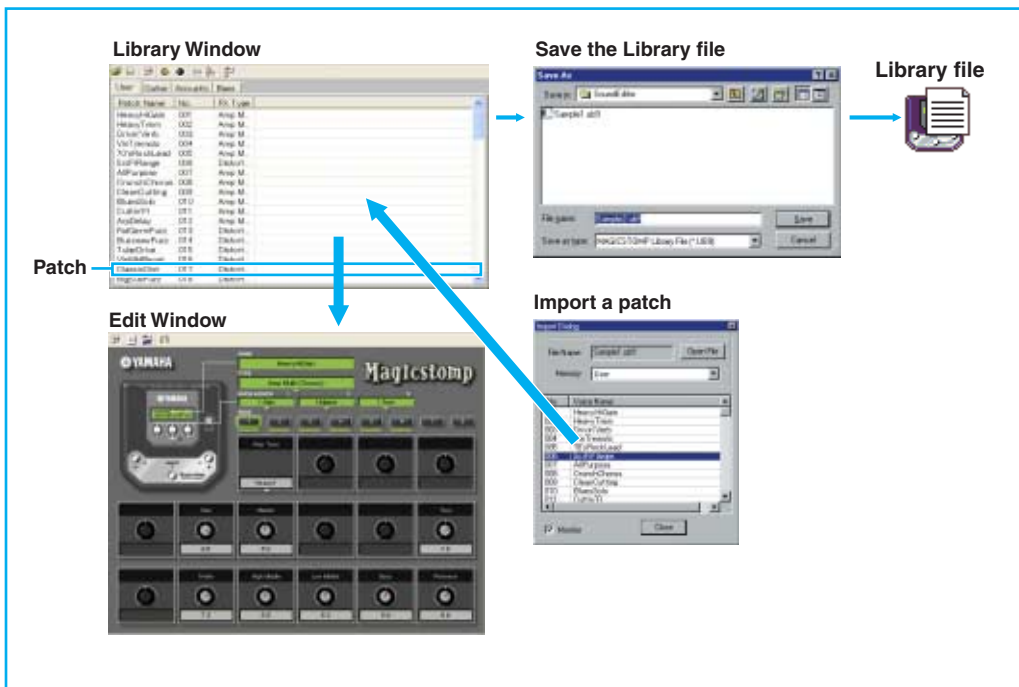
Library Window

| Patch Name | No. | Fx. Type |
|---|---|---|
| HeavyHiGain | 001 | Amp M... |
| HeavyTrem | 002 | Amp M... |
| DriveVerb | 003 | Amp M... |
| VinTremolo | 004 | Amp M... |
| 70'sRockLead | 005 | Amp M... |
| 5thFlange | 006 | Distort... |
| AllPurpose | 007 | Amp M... |
| CrunchChorus | 008 | Amp M... |
| CleanCutting | 009 | Amp M... |
| BluesSolo | 010 | Amp M... |
| CutterYt | 011 | Amp M... |
| AnyDelay | 012 | Amp M... |
| FatGtrmFuzz | 013 | Distort... |
| BuzzsawFuzz | 014 | Distort... |
| TubeDrive | 015 | Amp M... |
| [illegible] | 016 | Distort... |
| ClassicDist | 017 | Distort... |
| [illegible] | 018 | Distort... |

User Guitar Acoustic Bass

Patch

Save the Library file

Save As

Save in: SoundEdits

Sample1.ub9

File name: Sample1.ub9

Save as type: MAGICSTOMP Library File (*.UB9)

Save

Cancel

Library file

Edit Window

YAMAHA

Magicstomp

Import a patch

Import Dialog

File Name: Sample1.ub9

Open File

Memory: User

| No. | Voice Name |
|---|---|
| 001 | HeavyHiGain |
| 002 | HeavyTrem |
| 003 | DriveVerb |
| 004 | VinTremolo |
| 005 | 70'sRockLead |
| 006 | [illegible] |
| 007 | AllPurpose |
| 008 | CrunchChorus |
| 009 | CleanCutting |
| 010 | BluesSolo |
| 011 | CutterYt |

Monitor

Close